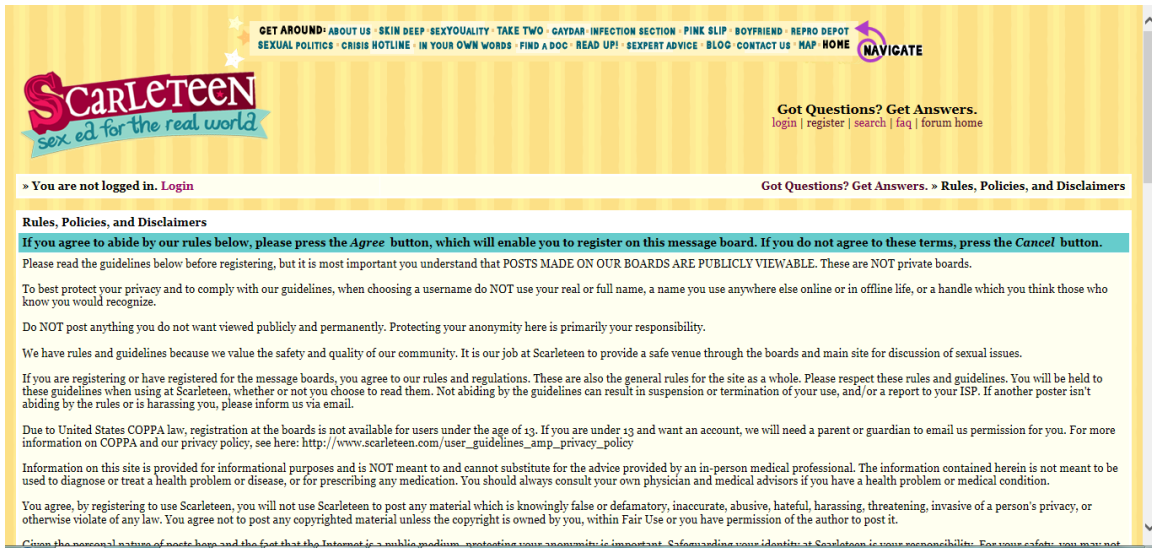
GET AROUND: ABOUT US · SKIN DEEP · SEXYOUALITY · TAKE TWO · GAYDAR · INFECTION SECTION · PINK SLIP · BOYFRIEND · REPRO DEPOT
SEXUAL POLITICS · CRISIS HOTLINE · IN YOUR OWN WORDS · FIND A DOC · READ UP! · SEXPERT ADVICE · BLOG · CONTACT US · MAP · HOME

NAVIGATE

SCARLETEEN
sex ed for the real world

Got Questions? Get Answers.
login | register | search | faq | forum home

» You are not logged in. Login

Got Questions? Get Answers. » Rules, Policies, and Disclaimers

Rules, Policies, and Disclaimers

If you agree to abide by our rules below, please press the *Agree* button, which will enable you to register on this message board. If you do not agree to these terms, press the *Cancel* button.

Please read the guidelines below before registering, but it is most important you understand that POSTS MADE ON OUR BOARDS ARE PUBLICLY VIEWABLE. These are NOT private boards.

To best protect your privacy and to comply with our guidelines, when choosing a username do NOT use your real or full name, a name you use anywhere else online or in offline life, or a handle which you think those who know you would recognize.

Do NOT post anything you do not want viewed publicly and permanently. Protecting your anonymity here is primarily your responsibility.

We have rules and guidelines because we value the safety and quality of our community. It is our job at Scarleteen to provide a safe venue through the boards and main site for discussion of sexual issues.

If you are registering or have registered for the message boards, you agree to our rules and regulations. These are also the general rules for the site as a whole. Please respect these rules and guidelines. You will be held to these guidelines when using at Scarleteen, whether or not you choose to read them. Not abiding by the guidelines can result in suspension or termination of your use, and/or a report to your ISP. If another poster isn't abiding by the rules or is harassing you, please inform us via email.

Due to United States COPPA law, registration at the boards is not available for users under the age of 13. If you are under 13 and want an account, we will need a parent or guardian to email us permission for you. For more information on COPPA and our privacy policy, see here: http://www.scarleteen.com/user_guidelines_amp_privacy_policy

Information on this site is provided for informational purposes and is NOT meant to and cannot substitute for the advice provided by an in-person medical professional. The information contained herein is not meant to be used to diagnose or treat a health problem or disease, or for prescribing any medication. You should always consult your own physician and medical advisors if you have a health problem or medical condition.

You agree, by registering to use Scarleteen, you will not use Scarleteen to post any material which is knowingly false or defamatory, inaccurate, abusive, hateful, harassing, threatening, invasive of a person's privacy, or otherwise violate of any law. You agree not to post any copyrighted material unless the copyright is owned by you, within Fair Use or you have permission of the author to post it.

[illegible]